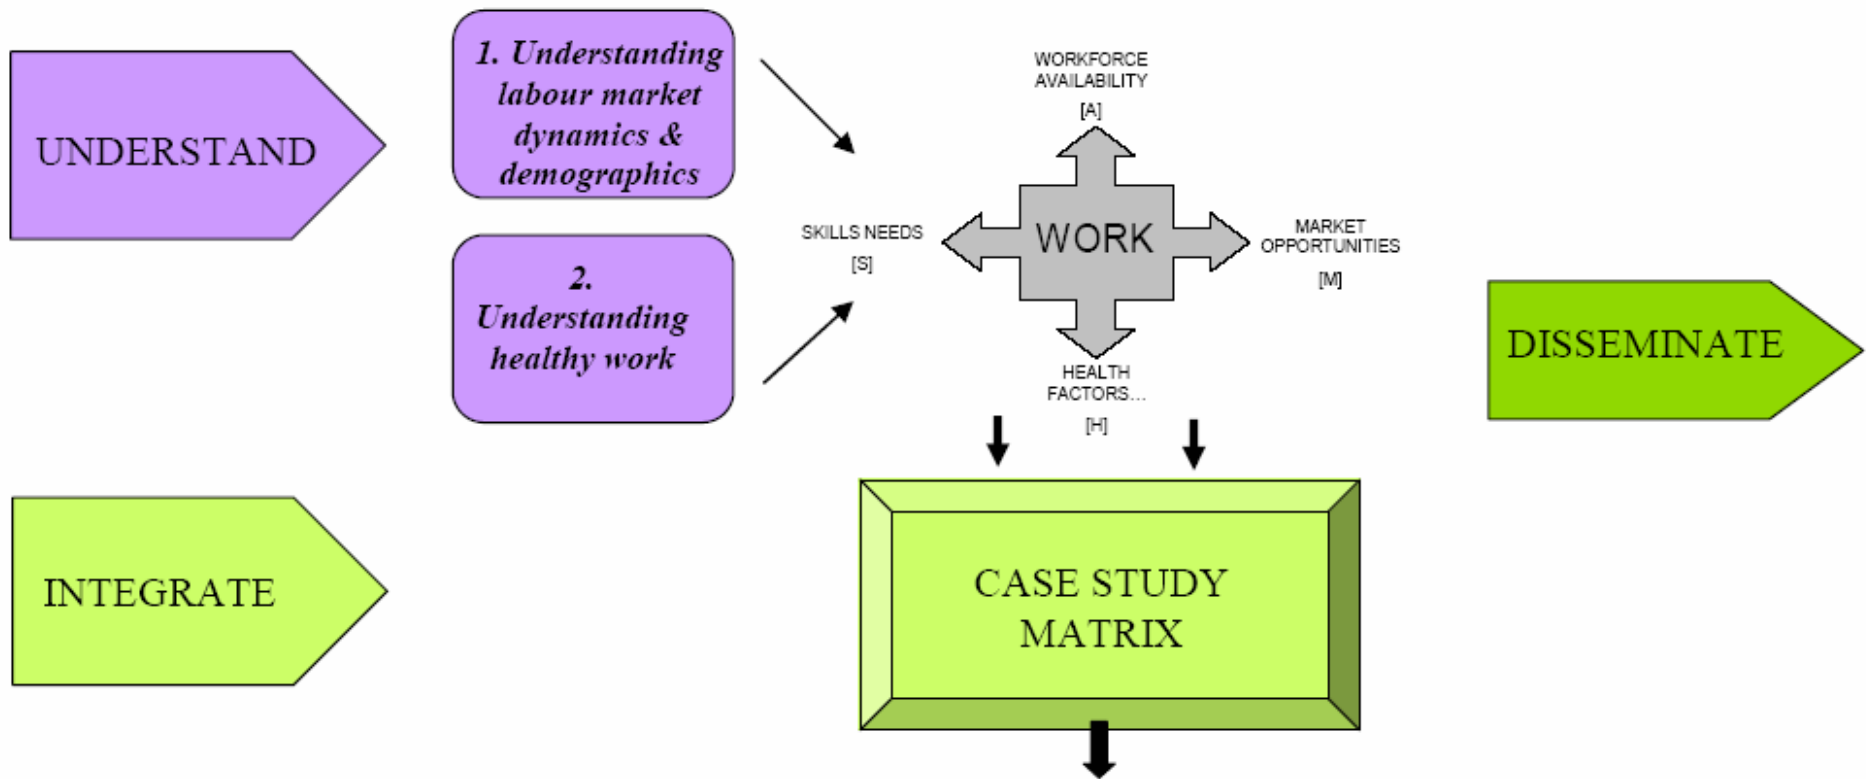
UNDERSTAND

1. Understanding labour market dynamics & demographics

2. Understanding healthy work

WORKFORCE AVAILABILITY [A]

SKILLS NEEDS [S]

WORK

MARKET OPPORTUNITIES [M]

HEALTH FACTORS… [H]

DISSEMINATE

INTEGRATE

CASE STUDY MATRIX